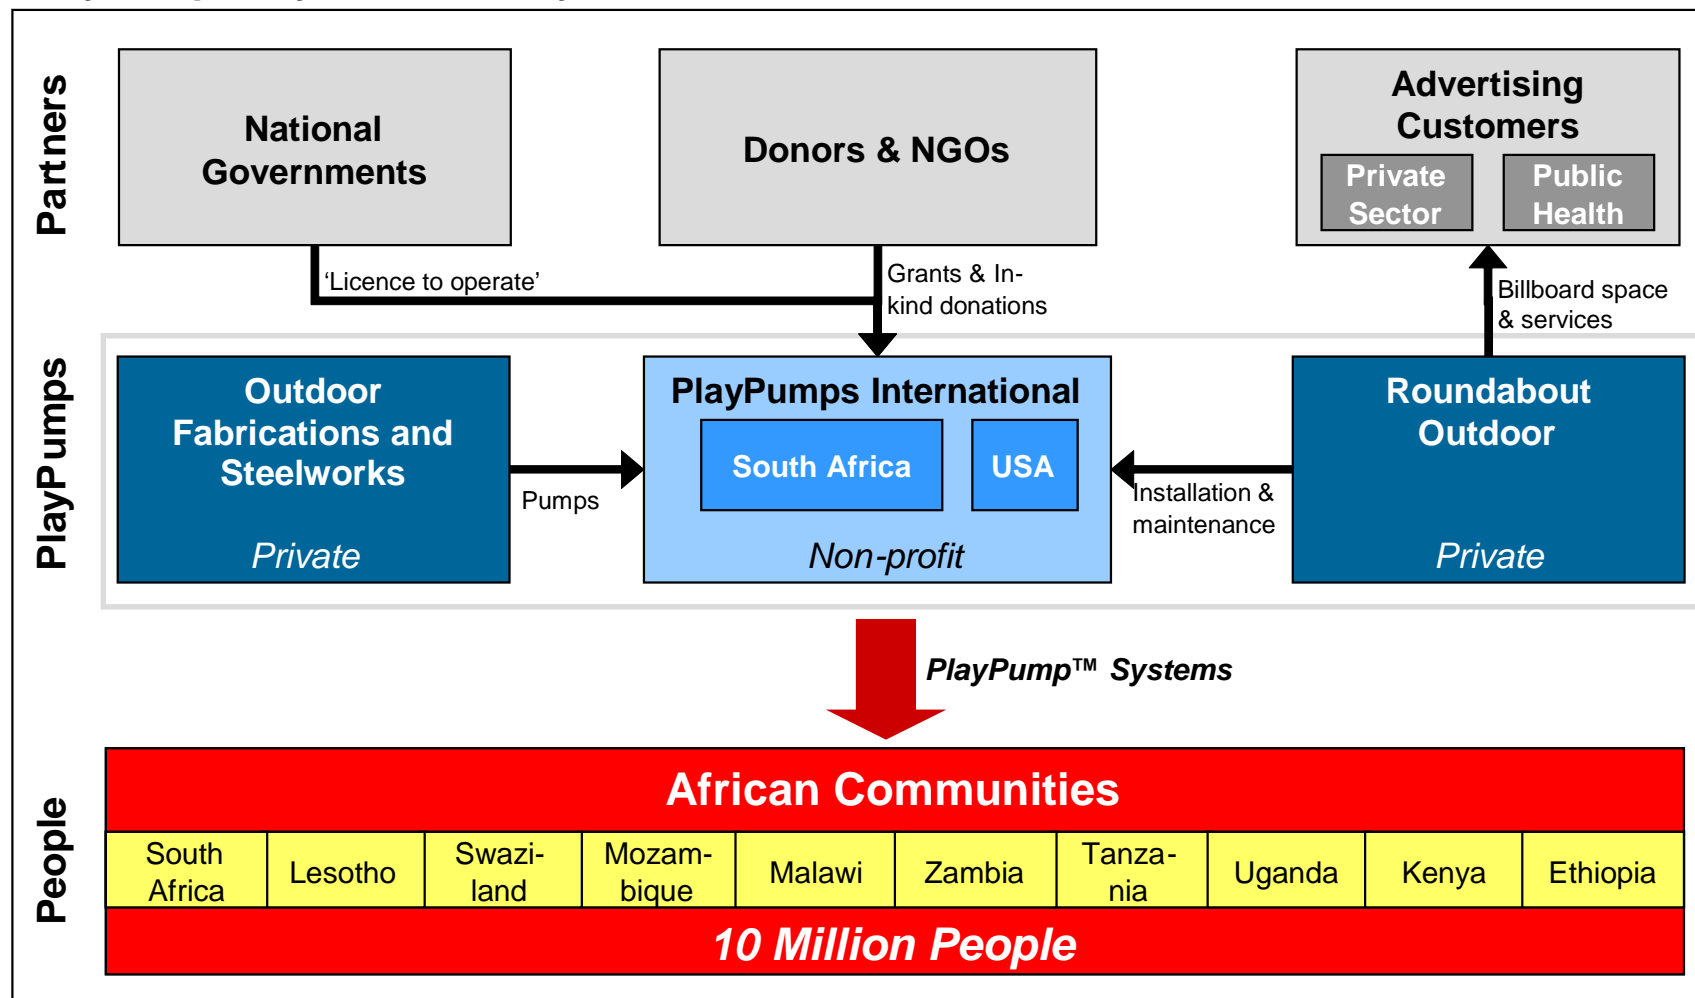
Partners

National Governments

Donors & NGOs

Advertising Customers

Private Sector

Public Health

'Licence to operate'

Grants & In-kind donations

Billboard space & services

PlayPumps

Outdoor Fabrications and Steelworks

Private

Pumps

PlayPumps International

South Africa

USA

Non-profit

Installation & maintenance

Roundabout Outdoor

Private

PlayPump™ Systems

People

African Communities

| South Africa | Lesotho | Swaziland | Mozambique | Malawi | Zambia | Tanzania | Uganda | Kenya | Ethiopia |
|---|---|---|---|---|---|---|---|---|---|

10 Million People